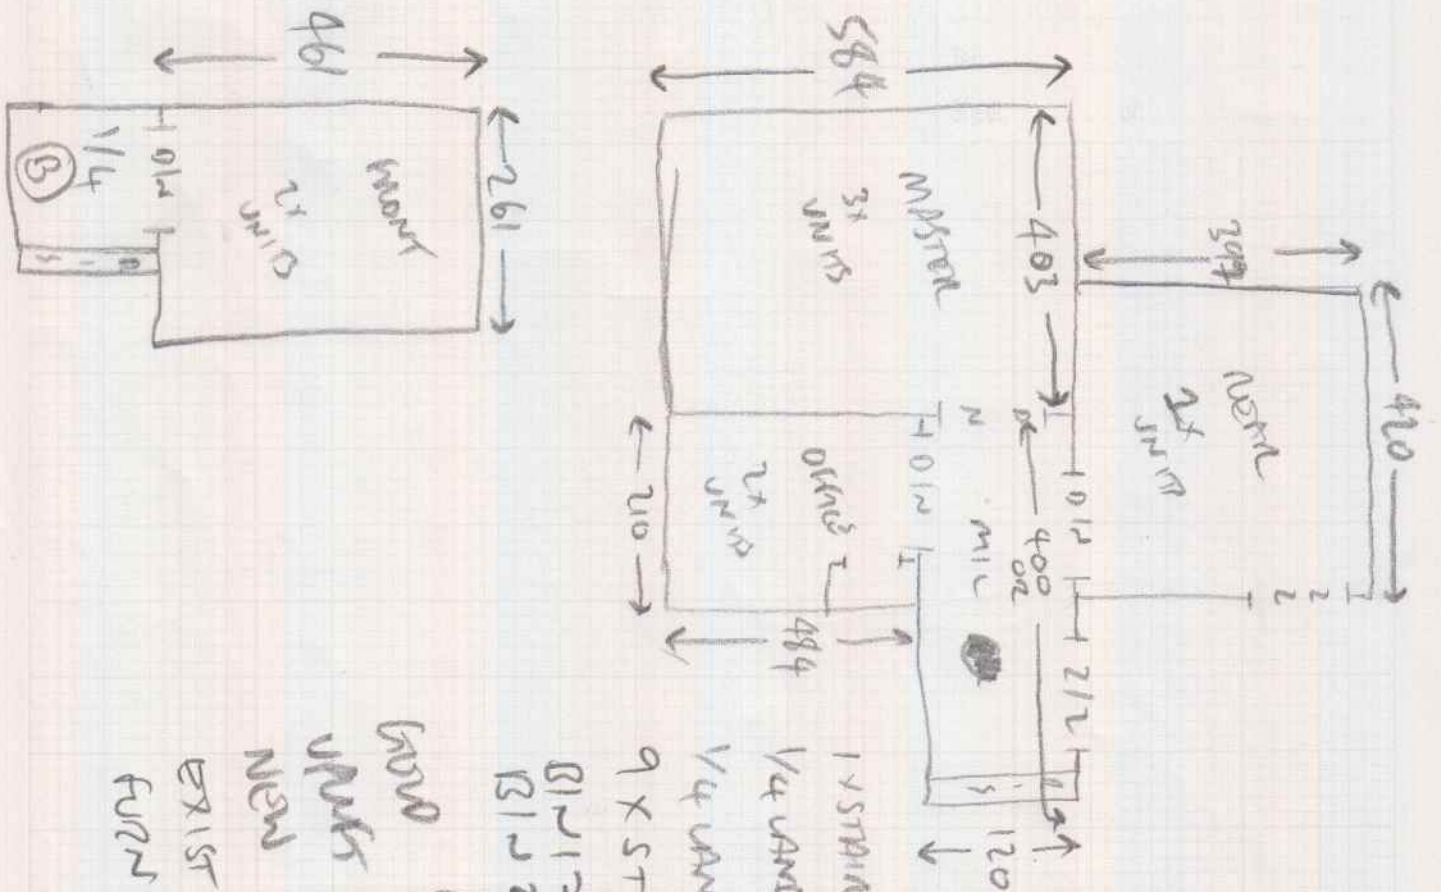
461

261

FRONT
2x
UNIT

210

1/4

B

584

403

MASTER
3x
UNITS

394

NEXT
2x
UNIT

420

210

OFFICE
2x
UNIT

210

400
OR

MIC

212

484

120

1 x STAIR
1/4 UNI
1/4 UN
9 x ST
BIN 1
BIN 2

GOOD
UNITS
NEW
EXIST
FURN